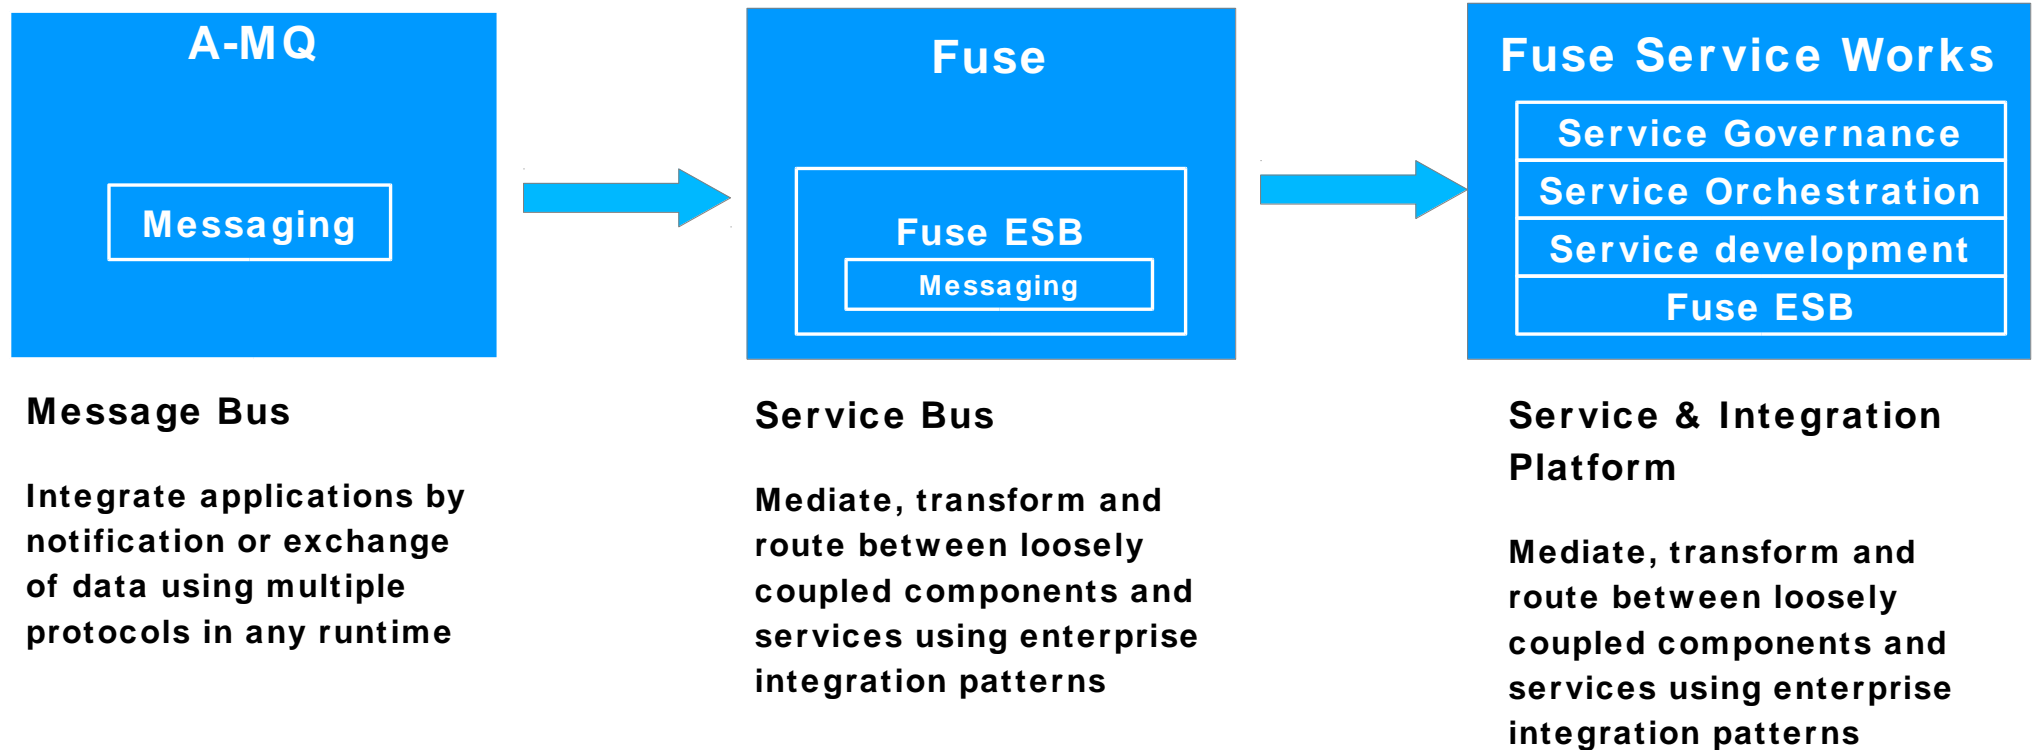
A-MQ

Messaging

Fuse

Fuse ESB

Messaging

Fuse Service Works

Service Governance

Service Orchestration

Service development

Fuse ESB

Message Bus

Integrate applications by notification or exchange of data using multiple protocols in any runtime

Service Bus

Mediate, transform and route between loosely coupled components and services using enterprise integration patterns

Service & Integration Platform

Mediate, transform and route between loosely coupled components and services using enterprise integration patterns